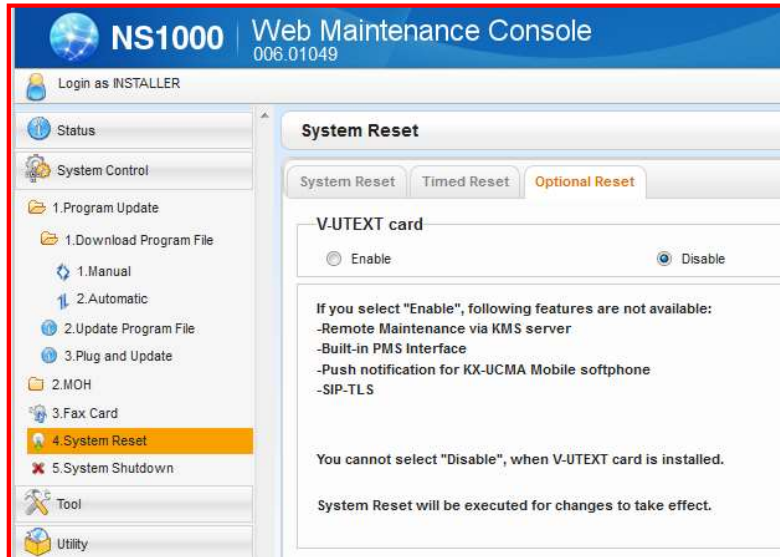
NS1000 | Web Maintenance Console
006.01049

Login as INSTALLER

Status

System Control

1.Program Update

1.Download Program File

1.Manual

2.Automatic

2.Update Program File

3.Plug and Update

2.MOH

3.Fax Card

4.System Reset

5.System Shutdown

Tool

Utility

System Reset

System Reset | Timed Reset | Optional Reset

V-UTEXT card

Enable

Disable

If you select "Enable", following features are not available:
-Remote Maintenance via KMS server
-Built-in PMS Interface
-Push notification for KX-UCMA Mobile softphone
-SIP-TLS

You cannot select "Disable", when V-UTEXT card is installed.

System Reset will be executed for changes to take effect.